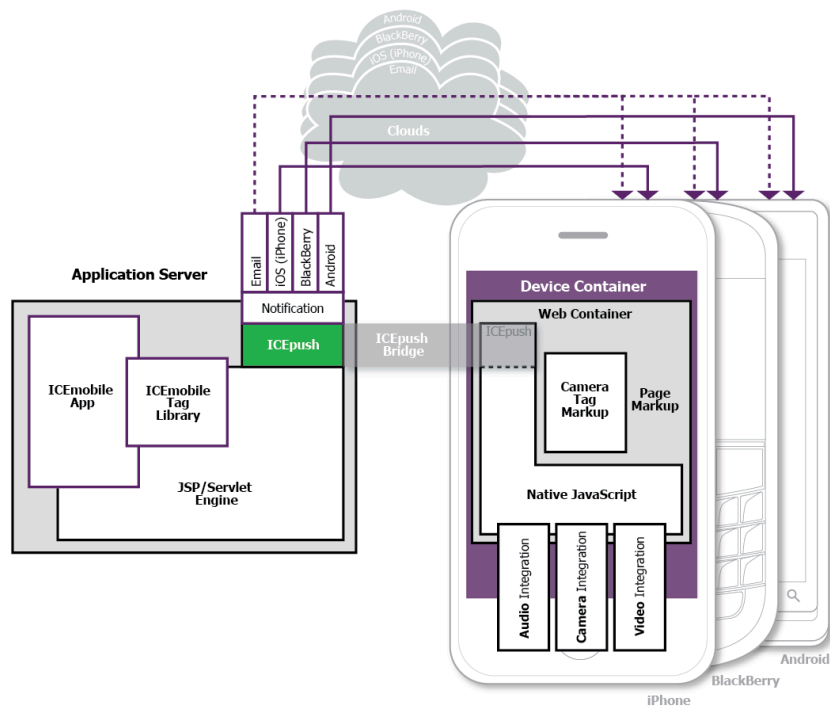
Android
BlackBerry
iOS (iPhone)
Email

Clouds

Email
iOS (iPhone)
BlackBerry
Android

Application Server

Notification

ICEpush

ICEpush Bridge

ICEmobile App

ICEmobile Tag Library

JSP/Servlet Engine

Device Container

Web Container

ICEpush

Camera Tag Markup

Page Markup

Native JavaScript

Audio Integration

Camera Integration

Video Integration

iPhone

BlackBerry

Android